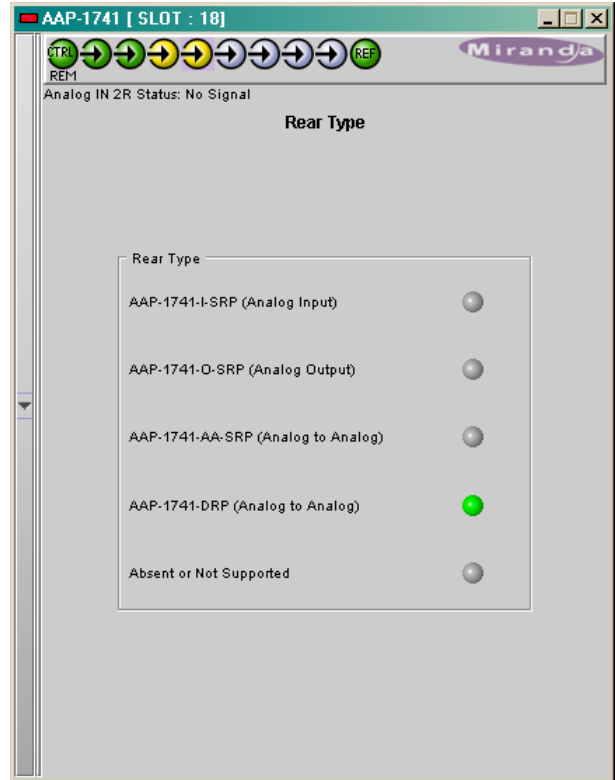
AAP-1741 [ SLOT : 18]

CTRL REM

REF

Miranda

Analog IN 2R Status: No Signal

Rear Type

Rear Type

AAP-1741-I-SRP (Analog Input)

AAP-1741-O-SRP (Analog Output)

AAP-1741-AA-SRP (Analog to Analog)

AAP-1741-DRP (Analog to Analog)

Absent or Not Supported